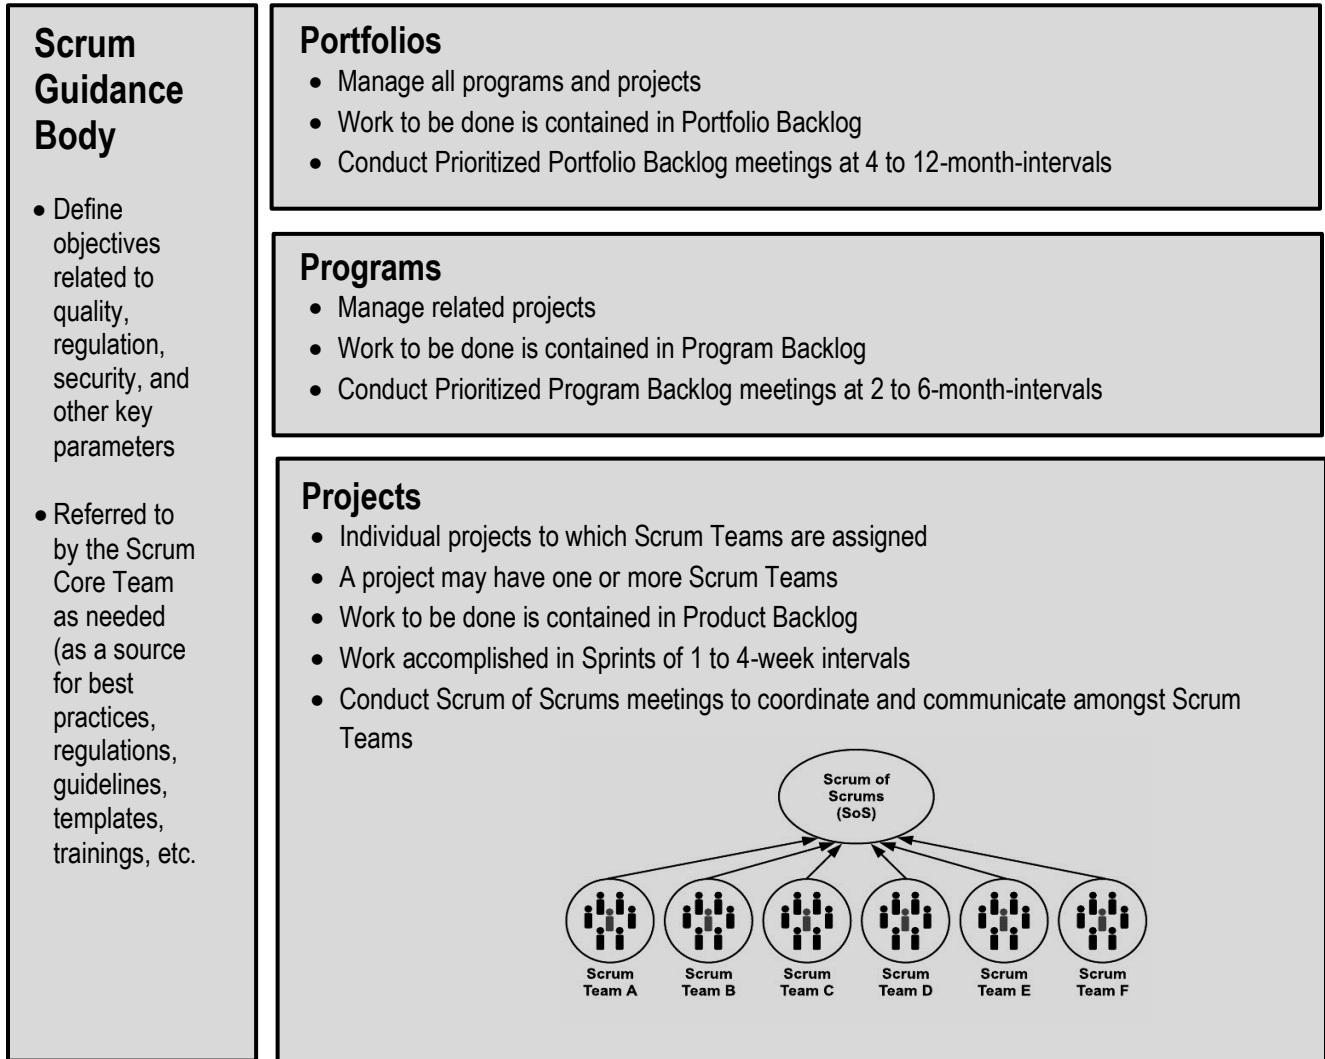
Scrum Guidance Body

- Define objectives related to quality, regulation, security, and other key parameters

- Referred to by the Scrum Core Team as needed (as a source for best practices, regulations, guidelines, templates, trainings, etc.

Portfolios

- Manage all programs and projects
- Work to be done is contained in Portfolio Backlog
- Conduct Prioritized Portfolio Backlog meetings at 4 to 12-month-intervals

Programs

- Manage related projects
- Work to be done is contained in Program Backlog
- Conduct Prioritized Program Backlog meetings at 2 to 6-month-intervals

Projects

- Individual projects to which Scrum Teams are assigned
- A project may have one or more Scrum Teams
- Work to be done is contained in Product Backlog
- Work accomplished in Sprints of 1 to 4-week intervals
- Conduct Scrum of Scrums meetings to coordinate and communicate amongst Scrum Teams

Scrum of Scrums (SoS)

Scrum Team A
Scrum Team B
Scrum Team C
Scrum Team D
Scrum Team E
Scrum Team F